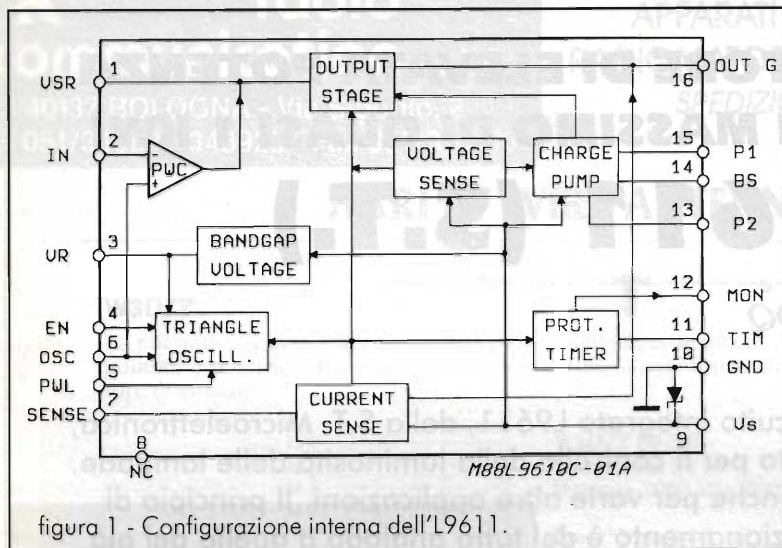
OUTPUT STAGE

VSR 1

IN 2

PWC

VOLTAGE SENSE

CHARGE PUMP

16 OUT G

15 P1

14 BS

13 P2

VR 3

BANDGAP VOLTAGE

EN 4

OSC 6

PWL 5

SENSE 7

TRIANGLE OSCILL.

PROT. TIMER

12 MON

11 TIM

10 GND

CURRENT SENSE

8 NC

9 Vs

M88L9610C-01A

figura 1 - Configurazione interna dell'L9611.